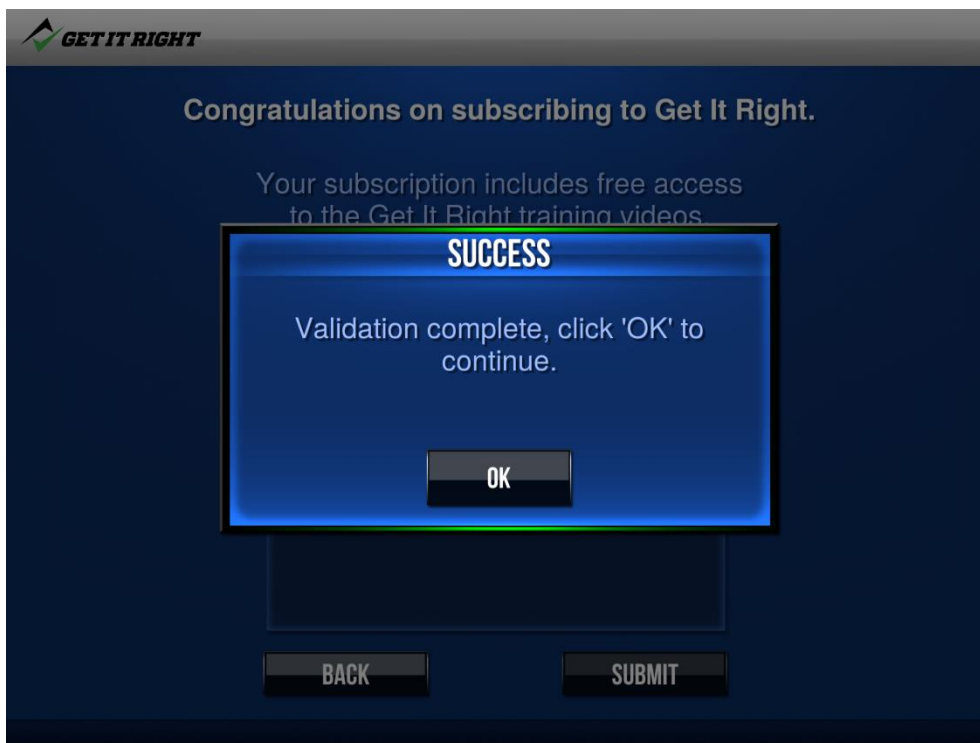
GET IT RIGHT

Congratulations on subscribing to Get It Right.

Your subscription includes free access to the Get It Right training videos.

SUCCESS

Validation complete, click 'OK' to continue.

OK

BACK

SUBMIT